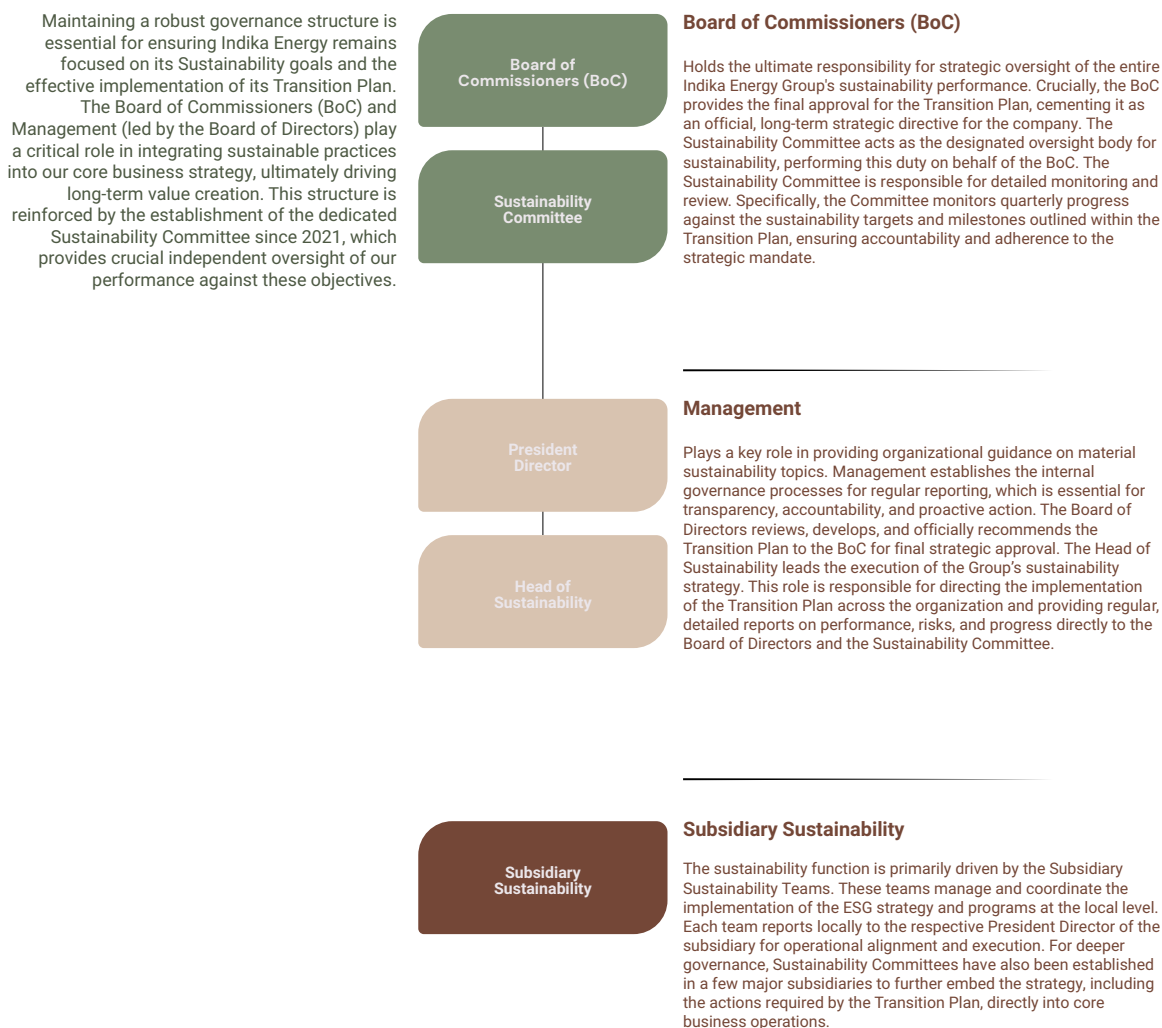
Maintaining a robust governance structure is essential for ensuring Indika Energy remains focused on its Sustainability goals and the effective implementation of its Transition Plan. The Board of Commissioners (BoC) and Management (led by the Board of Directors) play a critical role in integrating sustainable practices into our core business strategy, ultimately driving long-term value creation. This structure is reinforced by the establishment of the dedicated Sustainability Committee since 2021, which provides crucial independent oversight of our performance against these objectives.

Board of Commissioners (BoC)

Sustainability Committee

Board of Commissioners (BoC)

Holds the ultimate responsibility for strategic oversight of the entire Indika Energy Group's sustainability performance. Crucially, the BoC provides the final approval for the Transition Plan, cementing it as an official, long-term strategic directive for the company. The Sustainability Committee acts as the designated oversight body for sustainability, performing this duty on behalf of the BoC. The Sustainability Committee is responsible for detailed monitoring and review. Specifically, the Committee monitors quarterly progress against the sustainability targets and milestones outlined within the Transition Plan, ensuring accountability and adherence to the strategic mandate.

President Director

Head of Sustainability

Management

Plays a key role in providing organizational guidance on material sustainability topics. Management establishes the internal governance processes for regular reporting, which is essential for transparency, accountability, and proactive action. The Board of Directors reviews, develops, and officially recommends the Transition Plan to the BoC for final strategic approval. The Head of Sustainability leads the execution of the Group's sustainability strategy. This role is responsible for directing the implementation of the Transition Plan across the organization and providing regular, detailed reports on performance, risks, and progress directly to the Board of Directors and the Sustainability Committee.

Subsidiary Sustainability

Subsidiary Sustainability

The sustainability function is primarily driven by the Subsidiary Sustainability Teams. These teams manage and coordinate the implementation of the ESG strategy and programs at the local level. Each team reports locally to the respective President Director of the subsidiary for operational alignment and execution. For deeper governance, Sustainability Committees have also been established in a few major subsidiaries to further embed the strategy, including the actions required by the Transition Plan, directly into core business operations.